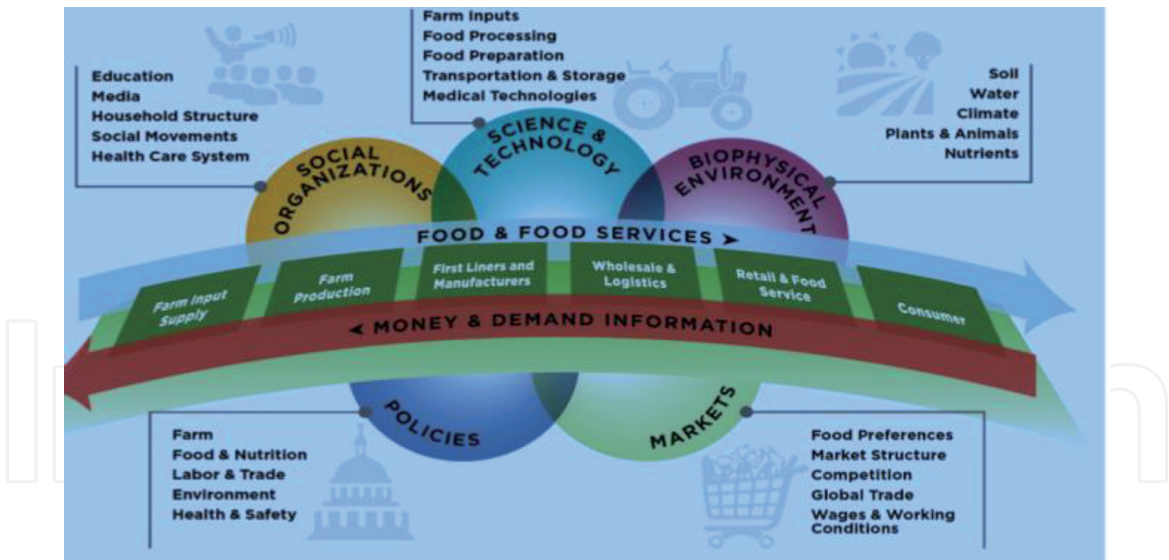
Farm Inputs
Food Processing
Food Preparation
Transportation & Storage
Medical Technologies

Education
Media
Household Structure
Social Movements
Health Care System

Soil
Water
Climate
Plants & Animals
Nutrients

SOCIAL ORGANIZATIONS

SCIENCE & TECHNOLOGY

BIOPHYSICAL ENVIRONMENT

FOOD & FOOD SERVICES ➤

Farm Input Supply

Farm Production

First Liners and Manufacturers

Wholesale & Logistics

Retail & Food Service

Consumer

◂ MONEY & DEMAND INFORMATION

POLICIES

MARKETS

Farm
Food & Nutrition
Labor & Trade
Environment
Health & Safety

Food Preferences
Market Structure
Competition
Global Trade
Wages & Working Conditions